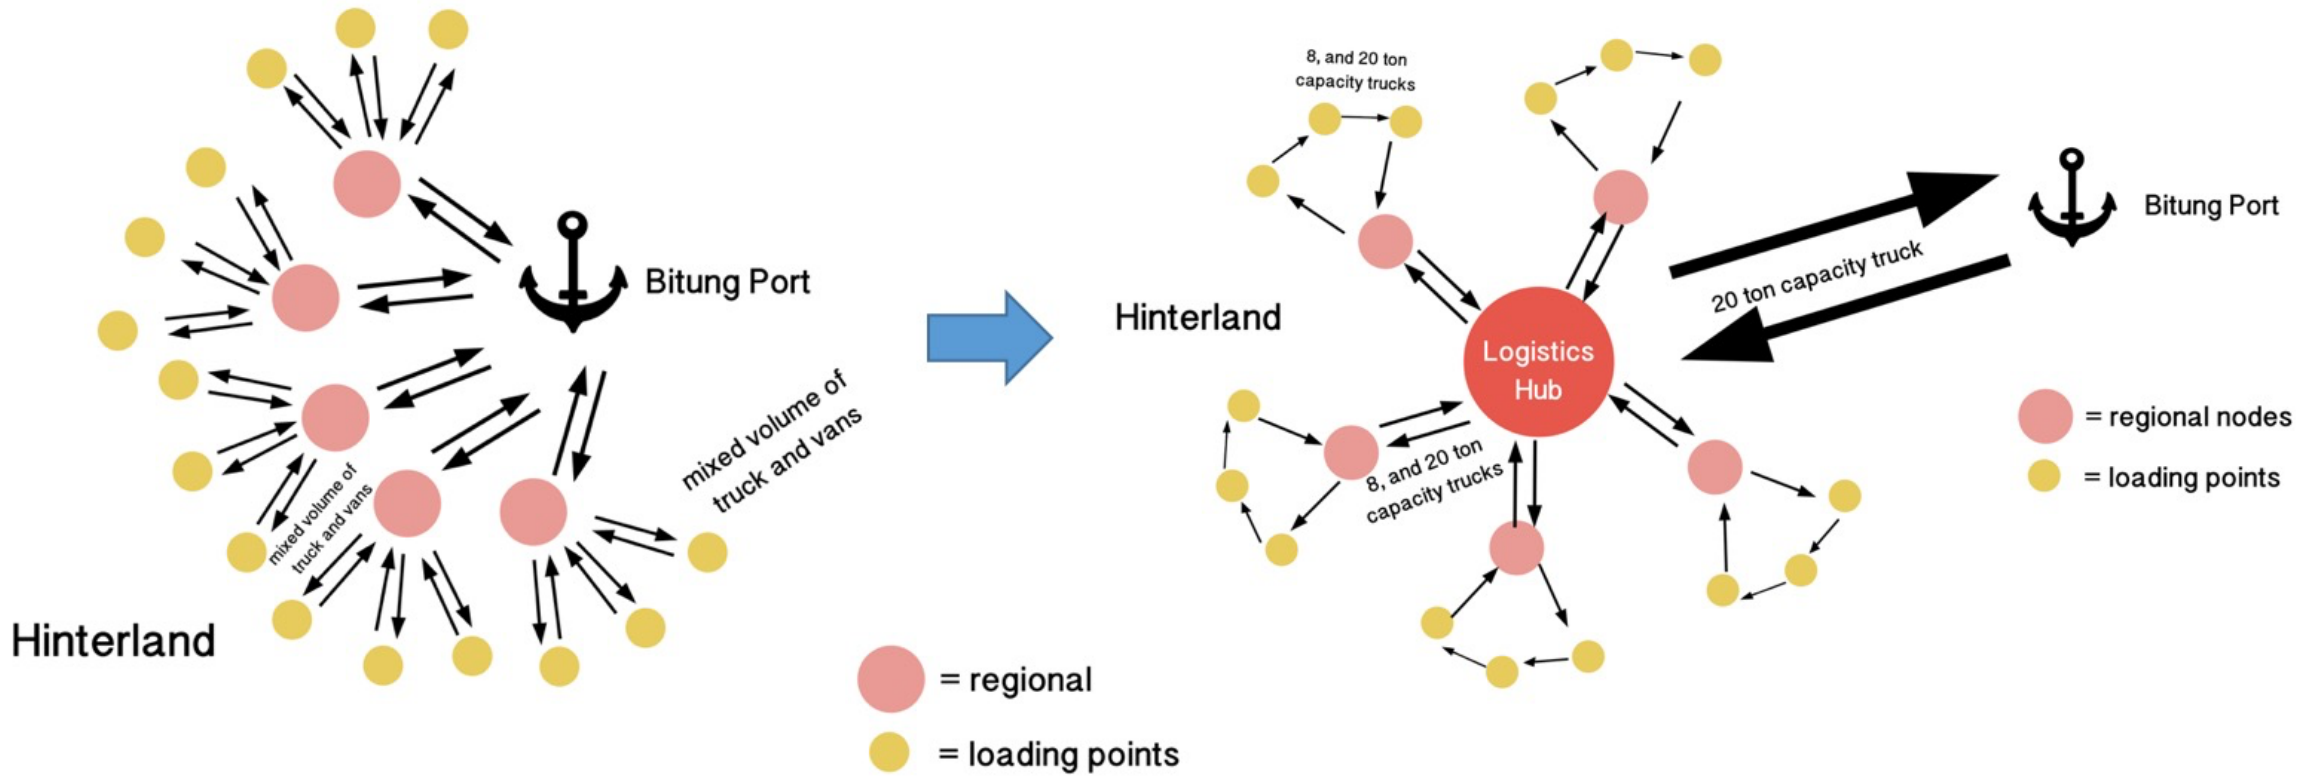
Bitung Port

mixed volume of truck and vans

mixed volume of truck and vans

Hinterland

= regional

= loading points

8, and 20 ton capacity trucks

Bitung Port

Hinterland

20 ton capacity truck

Logistics Hub

8, and 20 ton capacity trucks

= regional nodes

= loading points